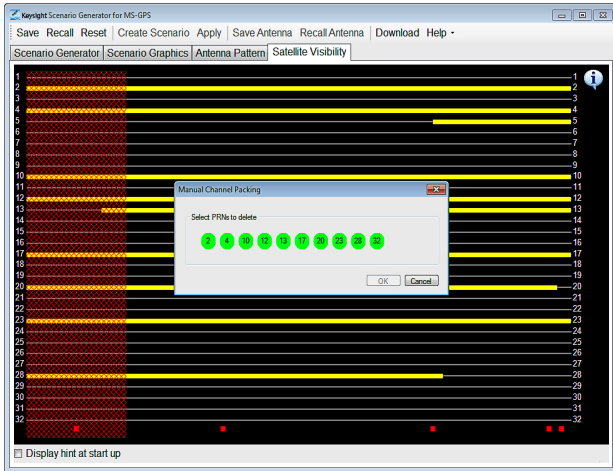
Keysight Scenario Generator for MS-GPS

Save Recall Reset Create Scenario Apply Save Antenna Recall Antenna Download Help

Scenario Generator Scenario Graphics Antenna Pattern Satellite Visibility

1
2
3
4
5
6
7
8
9
10
11
12
13
14
15
16
17
18
19
20
21
22
23
24
25
26
27
28
29
30
31
32

Manual Channel Packing

Select PRNs to delete

2 4 10 12 13 17 20 23 28 32

OK Cancel

1
2
3
4
5
6
7
8
9
10
11
12
13
14
15
16
17
18
19
20
21
22
23
24
25
26
27
28
29
30
31
32

Display hint at start up